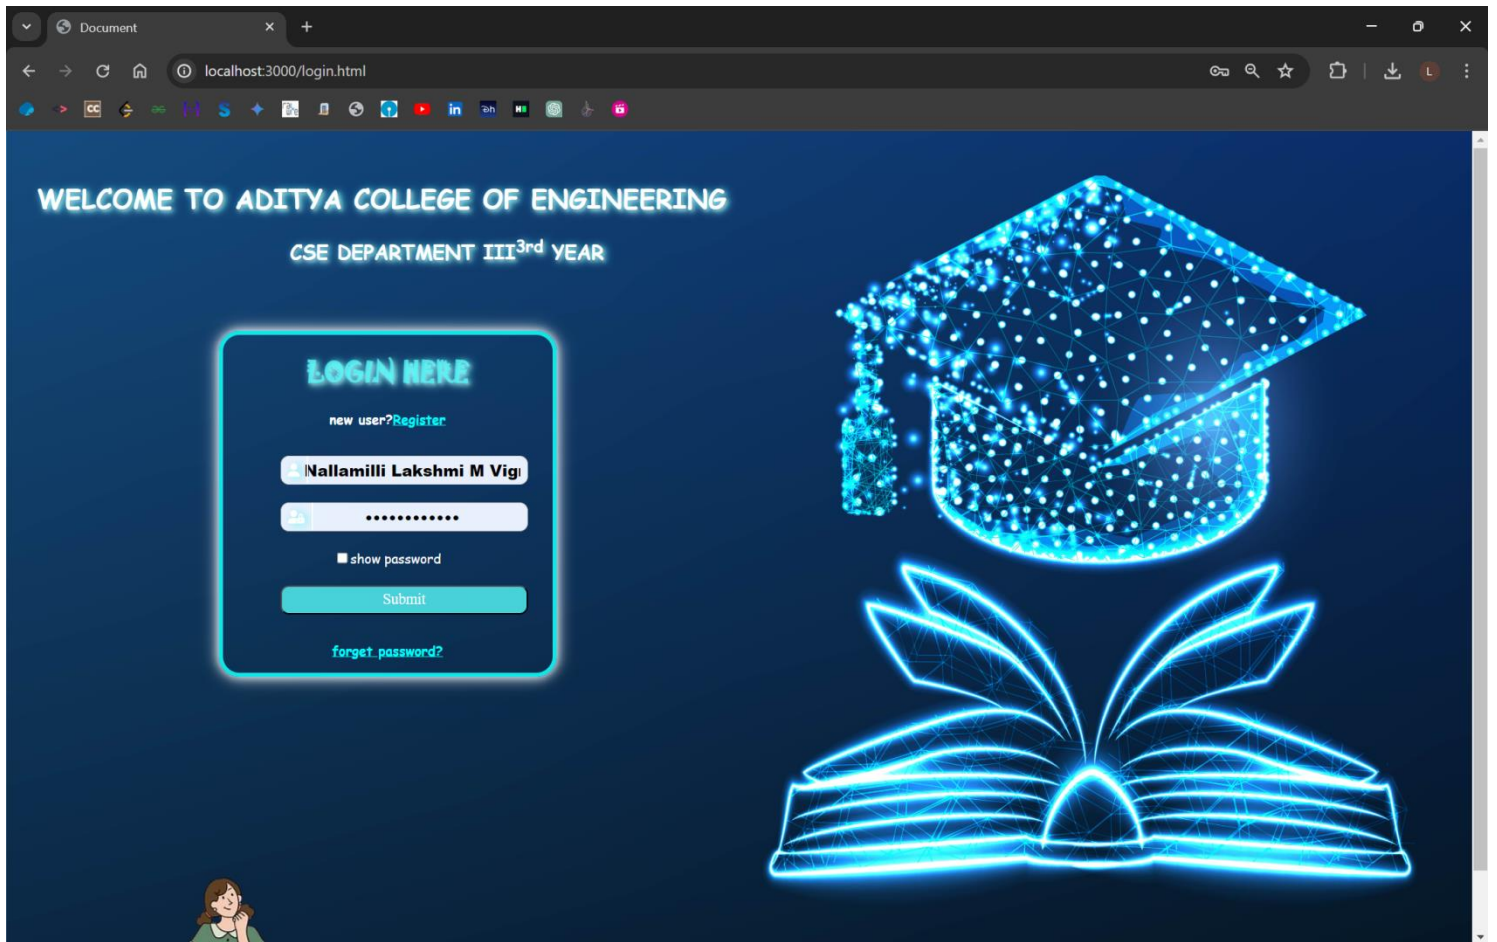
Document

localhost:3000/login.html

WELCOME TO ADITYA COLLEGE OF ENGINEERING

CSE DEPARTMENT III$^{3rd}$ YEAR

LOGIN HERE

new user?Register

Nallamilli Lakshmi M Vigi

•••••••••••••

show password

Submit

forget password?